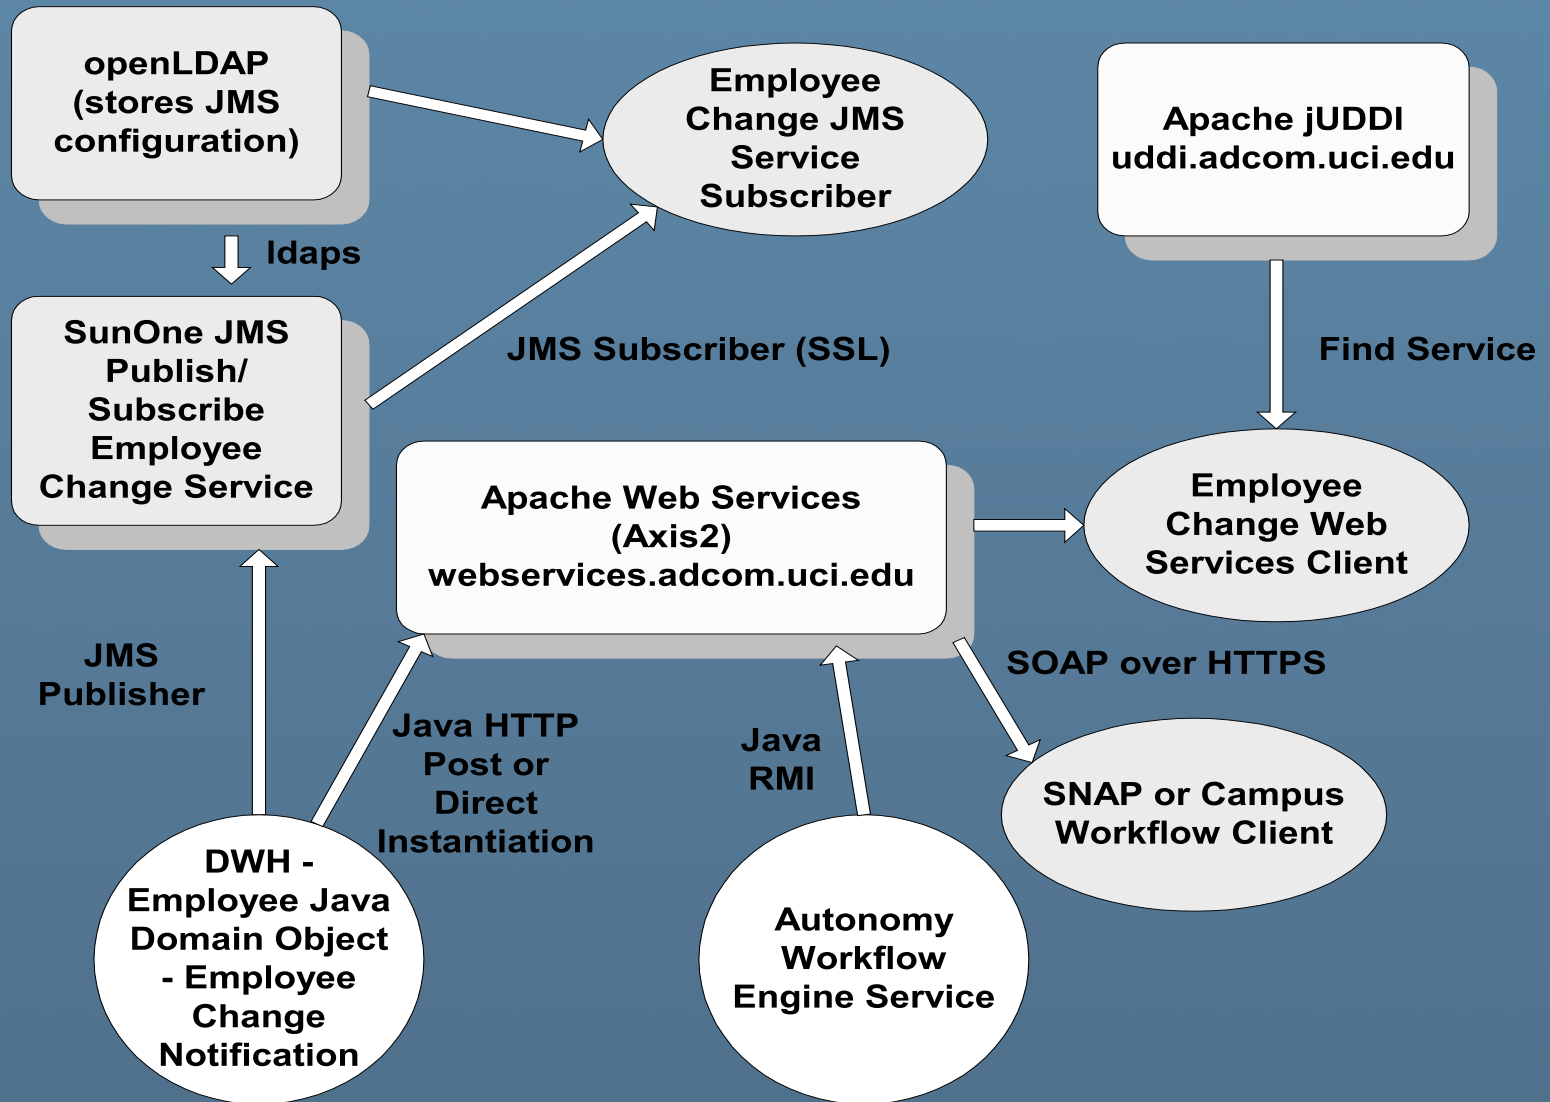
openLDAP (stores JMS configuration)

Employee Change JMS Service Subscriber

Apache jUDDI uddi.adcom.uci.edu

ldaps

SunOne JMS Publish/ Subscribe Employee Change Service

JMS Subscriber (SSL)

Find Service

Apache Web Services (Axis2) webservices.adcom.uci.edu

Employee Change Web Services Client

JMS Publisher

SOAP over HTTPS

Java HTTP Post or Direct Instantiation

Java RMI

SNAP or Campus Workflow Client

DWH - Employee Java Domain Object - Employee Change Notification

Autonomy Workflow Engine Service